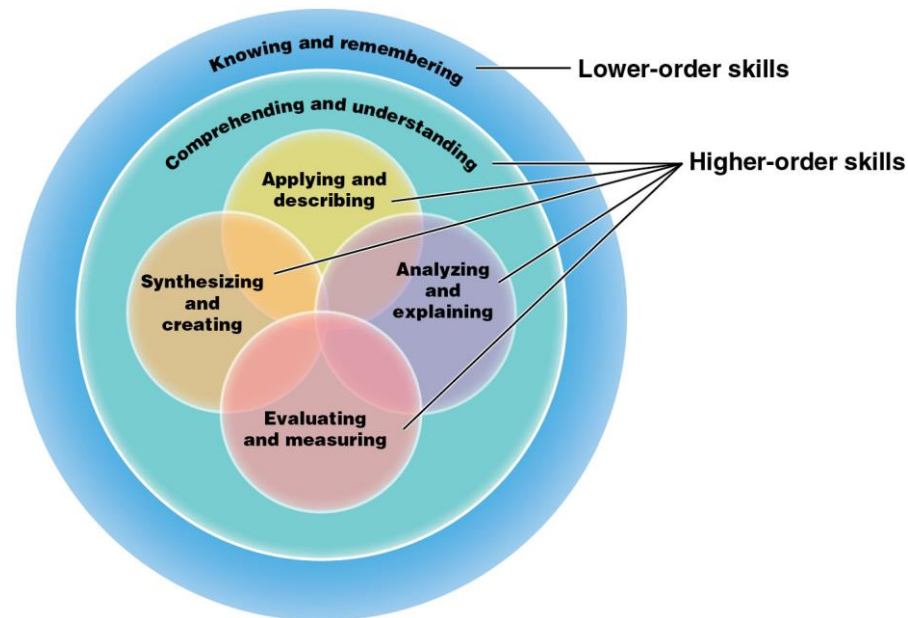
Knowing and remembering

Lower-order skills

Comprehending and understanding

Higher-order skills

Applying and describing

Synthesizing and creating

Analyzing and explaining

Evaluating and measuring